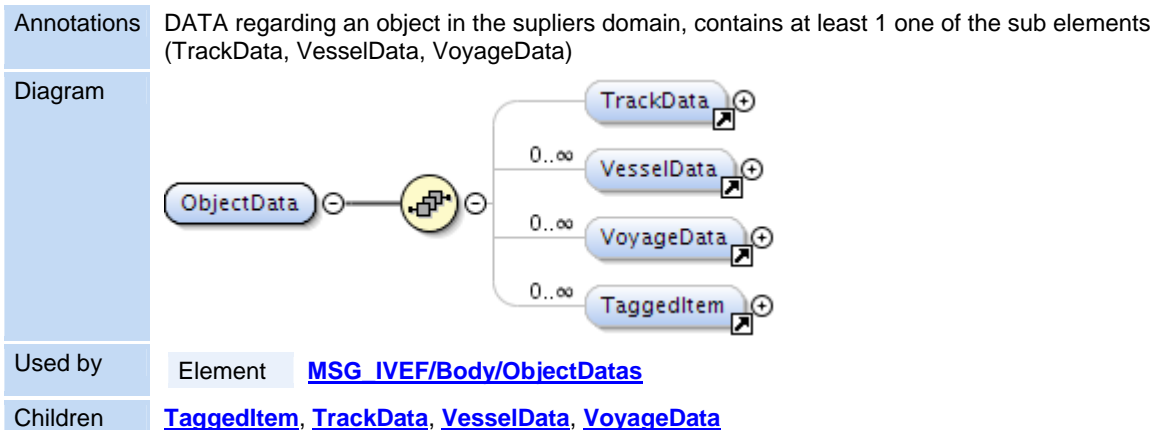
| Annotations | DATA regarding an object in the supliers domain, contains at least 1 one of the sub elements (TrackData, VesselData, VoyageData) |
|---|---|
| Diagram | ObjectData TrackData 0..∞ VesselData 0..∞ VoyageData 0..∞ TaggedItem |
| Used by | Element **MSG_IVEF/Body/ObjectDatas** |
| Children | **TaggedItem**, **TrackData**, **VesselData**, **VoyageData** |